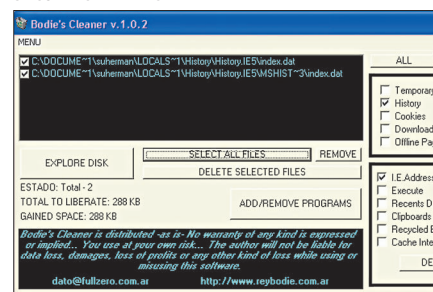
Bodie's Cleaner v.1.0.2
MENU

C:\DOCUME~1\suherman\LOCALS~1\History\History.IE5\index.dat
C:\DOCUME~1\suherman\LOCALS~1\History\History.IE5\MSHIST~3\index.dat

ALL

Temporar
History
Cookies
Download
Offline Pa

EXPLORE DISK
SELECT ALL FILES
REMOVE
DELETE SELECTED FILES

ESTADO: Total - 2
TOTAL TO LIBERATE: 288 KB
GAINED SPACE: 288 KB

ADD/REMOVE PROGRAMS

I.E.Address
Execute
Recents D
Clipboards
Recycled E
Cache Inte

DE

Bodie's Cleaner is distributed -as is- No warranty of any kind is expressed or implied... You use at your own risk... The author will not be liable for data loss, damages, loss of profits or any other kind of loss while using or misusing this software.

dato@fullzero.com.ar
http://www.reybodie.com.ar